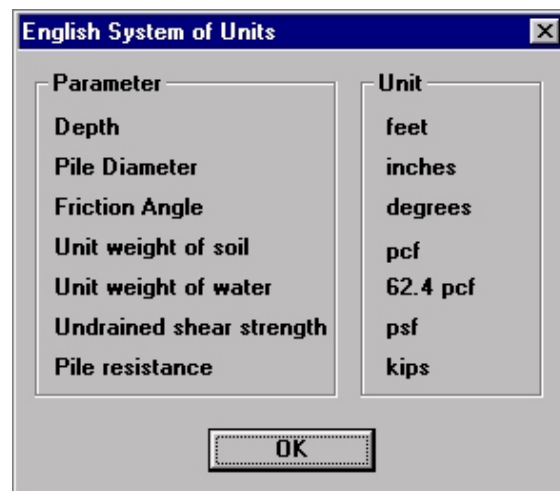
English System of Units

| Parameter | Unit |
|---|---|
| Depth | feet |
| Pile Diameter | inches |
| Friction Angle | degrees |
| Unit weight of soil | pcf |
| Unit weight of water | 62.4 pcf |
| Undrained shear strength | psf |
| Pile resistance | kips |

OK